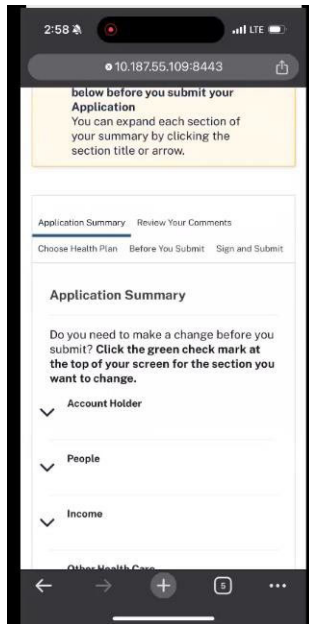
2:58 LTE

10.187.55.109:8443

below before you submit your Application
You can expand each section of your summary by clicking the section title or arrow.

Application Summary Review Your Comments
Choose Health Plan Before You Submit Sign and Submit

Application Summary

Do you need to make a change before you submit? **Click the green check mark at the top of your screen for the section you want to change.**

Account Holder

People

Income

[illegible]

5